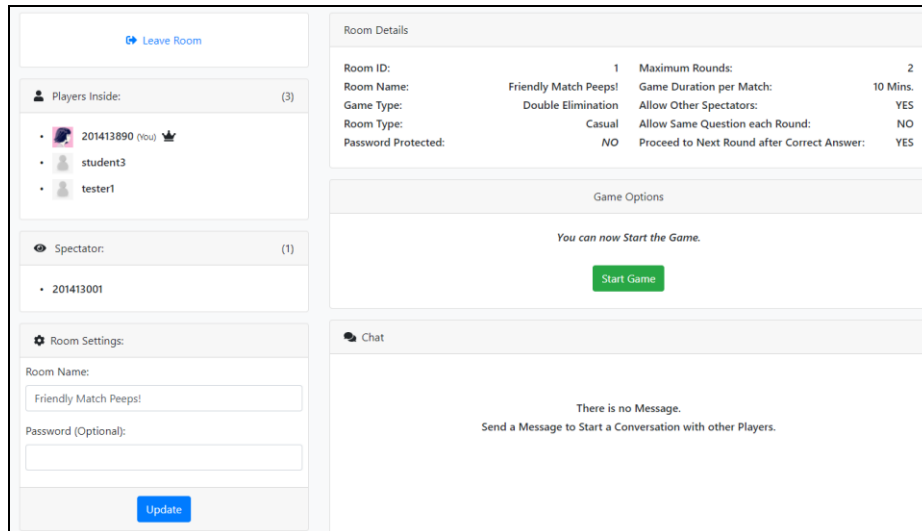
Leave Room

Players Inside: (3)

- 201413890 (You)
- student3
- tester1

Spectator: (1)

- 201413001

Room Settings:

Room Name:

Friendly Match Peeps!

Password (Optional):

Update

Room Details

| | | | |
|---|---|---|---|
| Room ID: | 1 | Maximum Rounds: | 2 |
| Room Name: | Friendly Match Peeps! | Game Duration per Match: | 10 Mins. |
| Game Type: | Double Elimination | Allow Other Spectators: | YES |
| Room Type: | Casual | Allow Same Question each Round: | NO |
| Password Protected: | NO | Proceed to Next Round after Correct Answer: | YES |

Game Options

You can now Start the Game.

Start Game

Chat

There is no Message.
Send a Message to Start a Conversation with other Players.